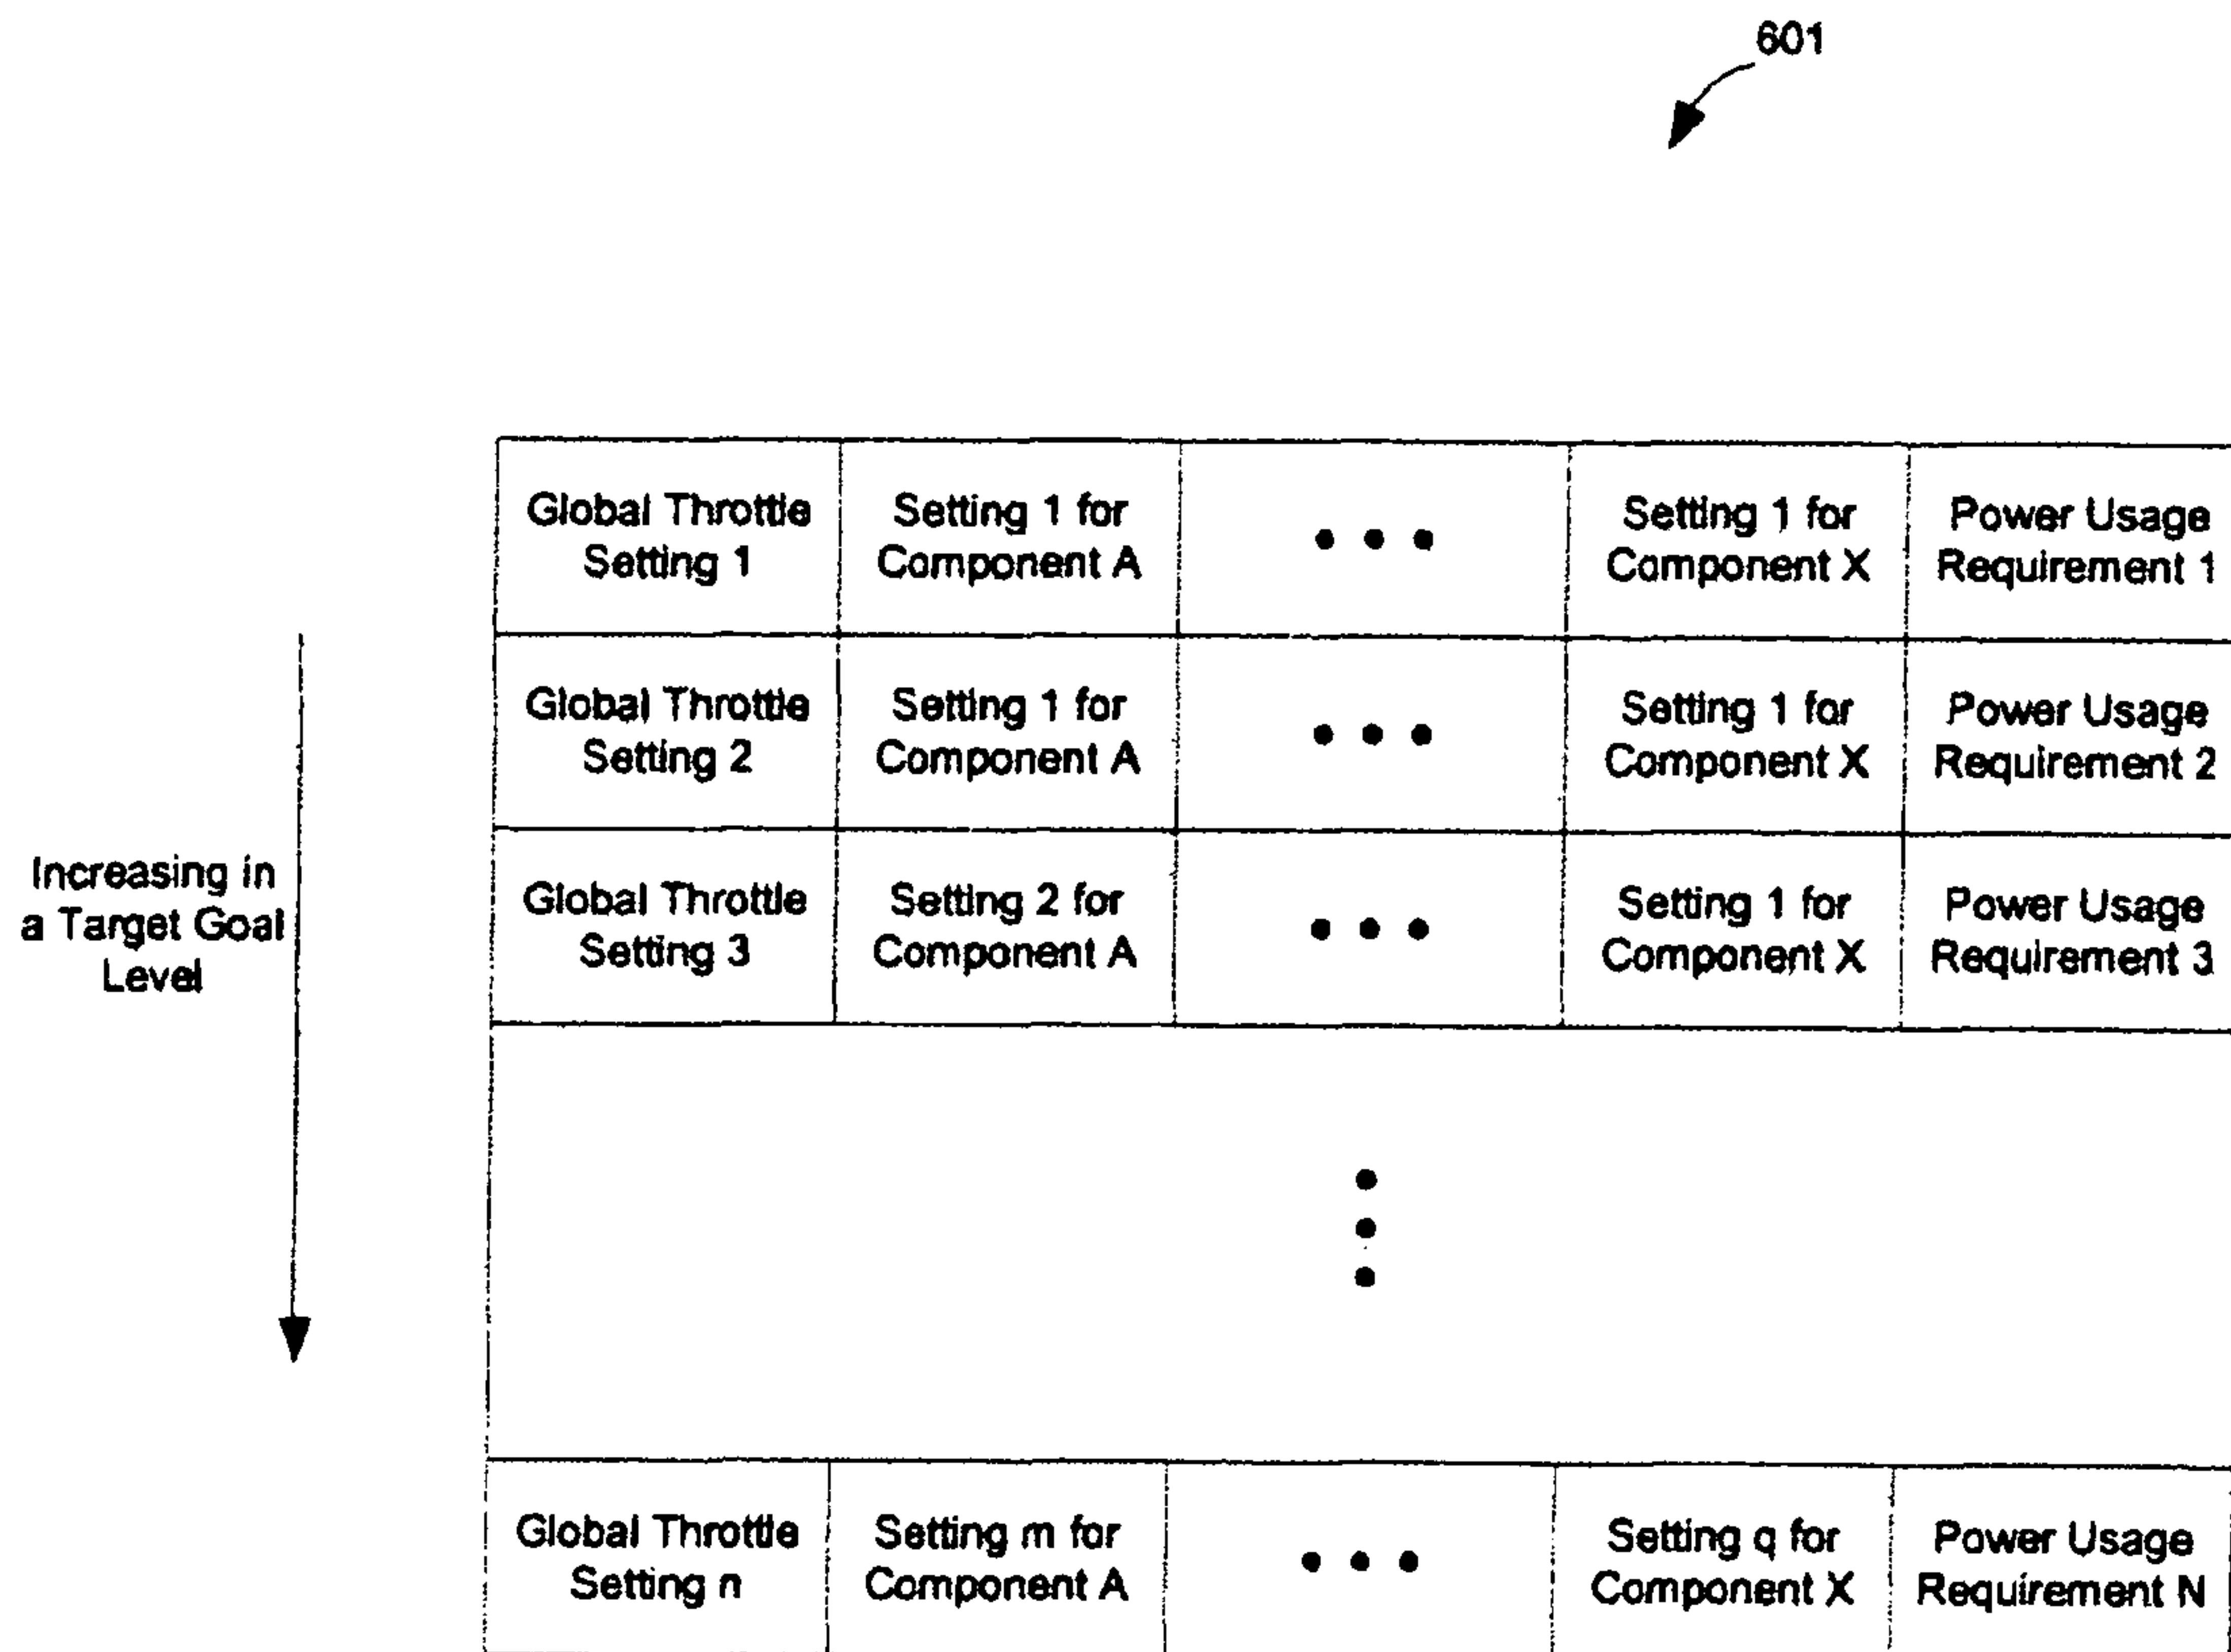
601

Increasing in a Target Goal Level

| Global Throttle Setting 1 | Setting 1 for Component A | • • • | Setting 1 for Component X | Power Usage Requirement 1 |
|---|---|---|---|---|
| Global Throttle Setting 2 | Setting 1 for Component A | • • • | Setting 1 for Component X | Power Usage Requirement 2 |
| Global Throttle Setting 3 | Setting 2 for Component A | • • • | Setting 1 for Component X | Power Usage Requirement 3 |
| | | ⋮ | | |
| Global Throttle Setting n | Setting m for Component A | • • • | Setting q for Component X | Power Usage Requirement N |